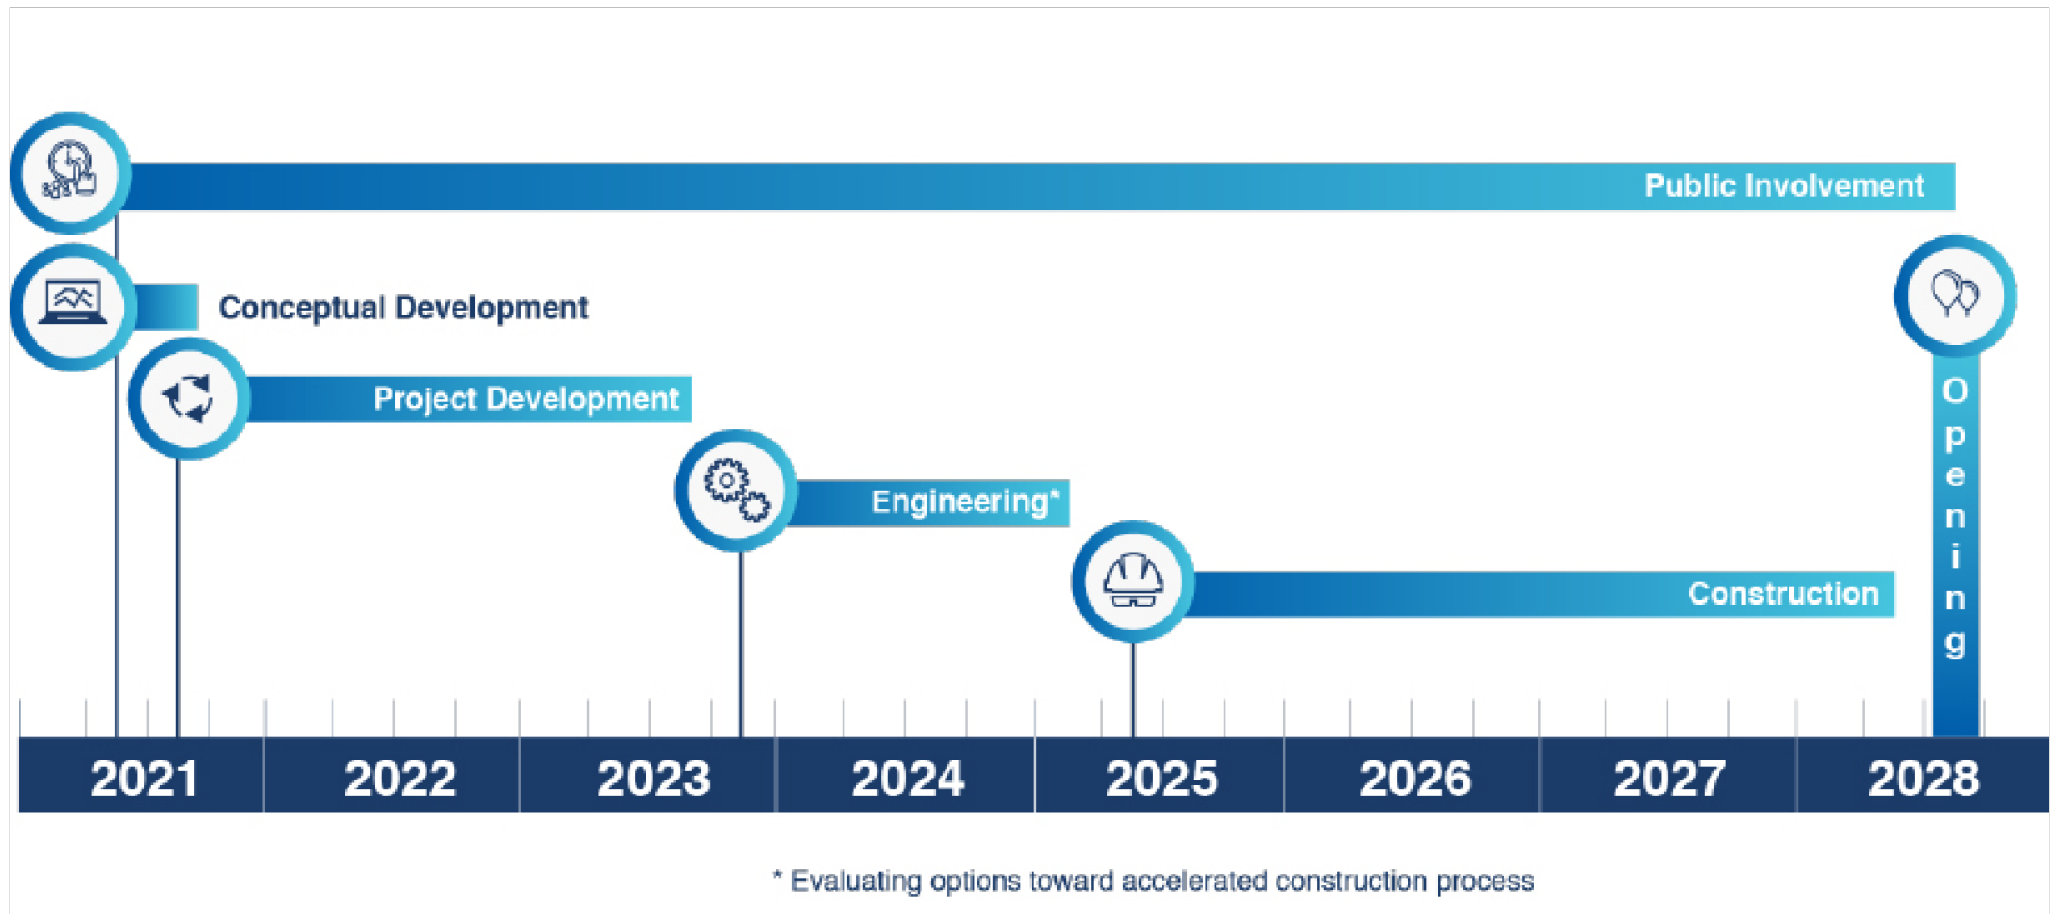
Public Involvement

Conceptual Development

Project Development

Engineering*

Construction

Opening

| 2021 | 2022 | 2023 | 2024 | 2025 | 2026 | 2027 | 2028 |
|---|---|---|---|---|---|---|---|

* Evaluating options toward accelerated construction process